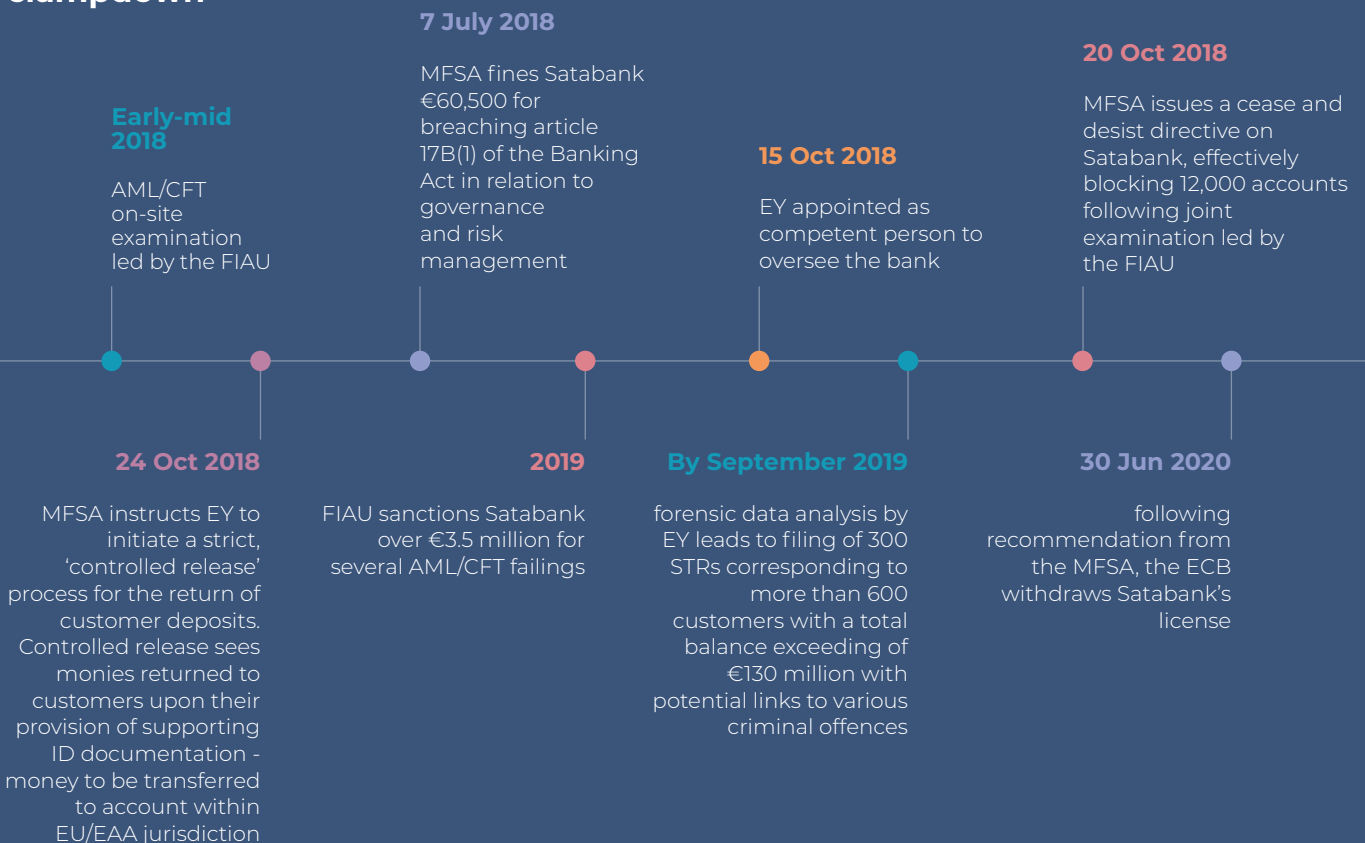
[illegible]

Early-mid 2018

AML/CFT on-site examination led by the FIAU

7 July 2018

MFSA fines Satabank €60,500 for breaching article 17B(1) of the Banking Act in relation to governance and risk management

15 Oct 2018

EY appointed as competent person to oversee the bank

20 Oct 2018

MFSA issues a cease and desist directive on Satabank, effectively blocking 12,000 accounts following joint examination led by the FIAU

24 Oct 2018

MFSA instructs EY to initiate a strict, 'controlled release' process for the return of customer deposits. Controlled release sees monies returned to customers upon their provision of supporting ID documentation - money to be transferred to account within EU/EAA jurisdiction

2019

FIAU sanctions Satabank over €3.5 million for several AML/CFT failings

By September 2019

forensic data analysis by EY leads to filing of 300 STRs corresponding to more than 600 customers with a total balance exceeding of €130 million with potential links to various criminal offences

30 Jun 2020

following recommendation from the MFSA, the ECB withdraws Satabank's license